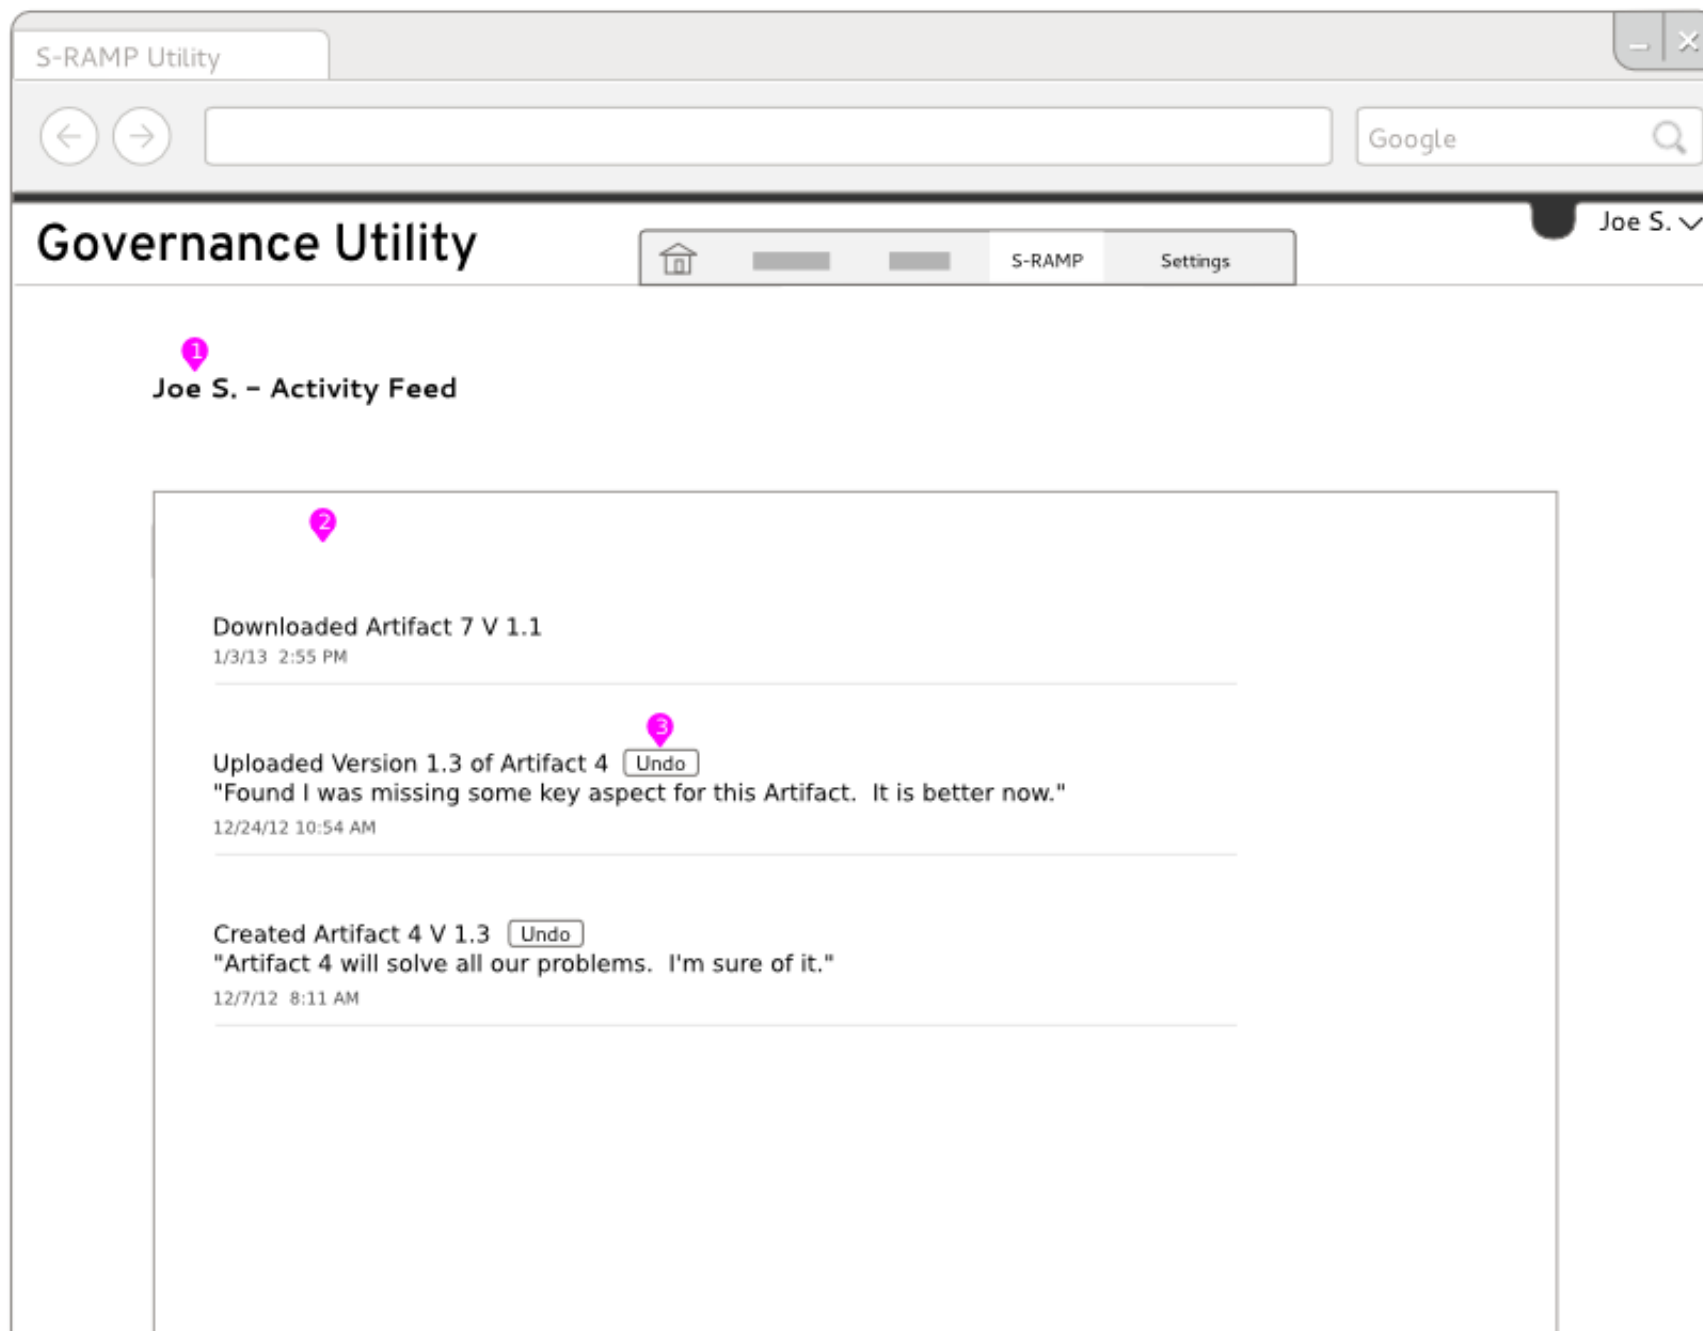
S-RAMP Utility

Google

Governance Utility

S-RAMP Settings

Joe S.

1

Joe S. – Activity Feed

2

Downloaded Artifact 7 V 1.1
1/3/13 2:55 PM

3

Uploaded Version 1.3 of Artifact 4 Undo
"Found I was missing some key aspect for this Artifact. It is better now."
12/24/12 10:54 AM

Created Artifact 4 V 1.3 Undo
"Artifact 4 will solve all our problems. I'm sure of it."
12/7/12 8:11 AM